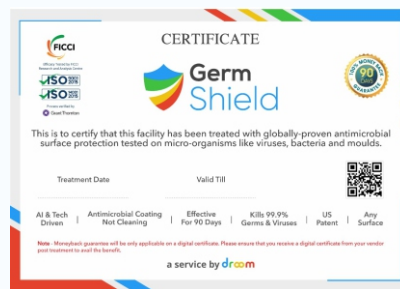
FICCI

Efficacy Tested by FICCI Research and Analysis Centre

ISO

ISO

Process verified by Quali Triomax

CERTIFICATE

Germ Shield

100% MONEY BACK 90 DAYS GUARANTEE

This is to certify that this facility has been treated with globally-proven antimicrobial surface protection tested on micro-organisms like viruses, bacteria and moulds.

Treatment Date

Valid Till

| AI & Tech Driven | Antimicrobial Coating Not Cleaning | Effective For 90 Days | Kills 99.9% Germs & Viruses | US Patent | Any Surface |
|---|---|---|---|---|---|

Note - Moneyback guarantee will be only applicable on a digital certificate. Please ensure that you receive a digital certificate from your vendor post treatment to avail the benefit.

a service by droom